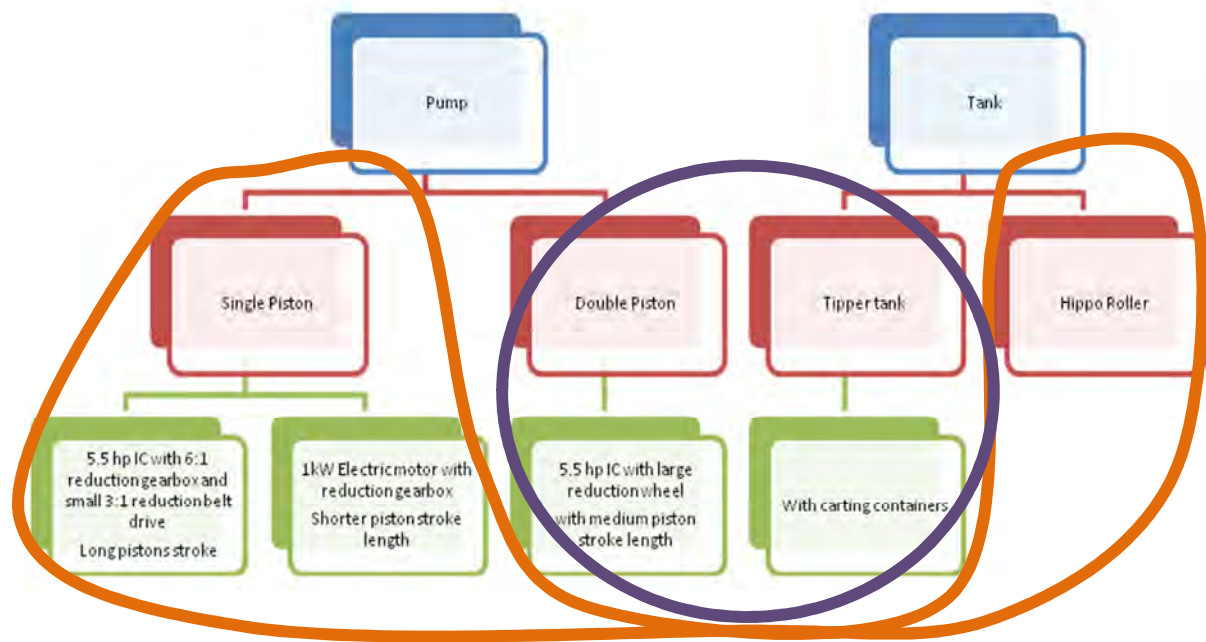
Pump

Tank

Single Piston

Double Piston

Tipper tank

Hippo Roller

5.5 hp IC with 6:1 reduction gearbox and small 3:1 reduction belt drive

Long pistons stroke

1kW Electric motor with reduction gearbox

Shorter piston stroke length

5.5 hp IC with large reduction wheel

with medium piston stroke length

With carting containers